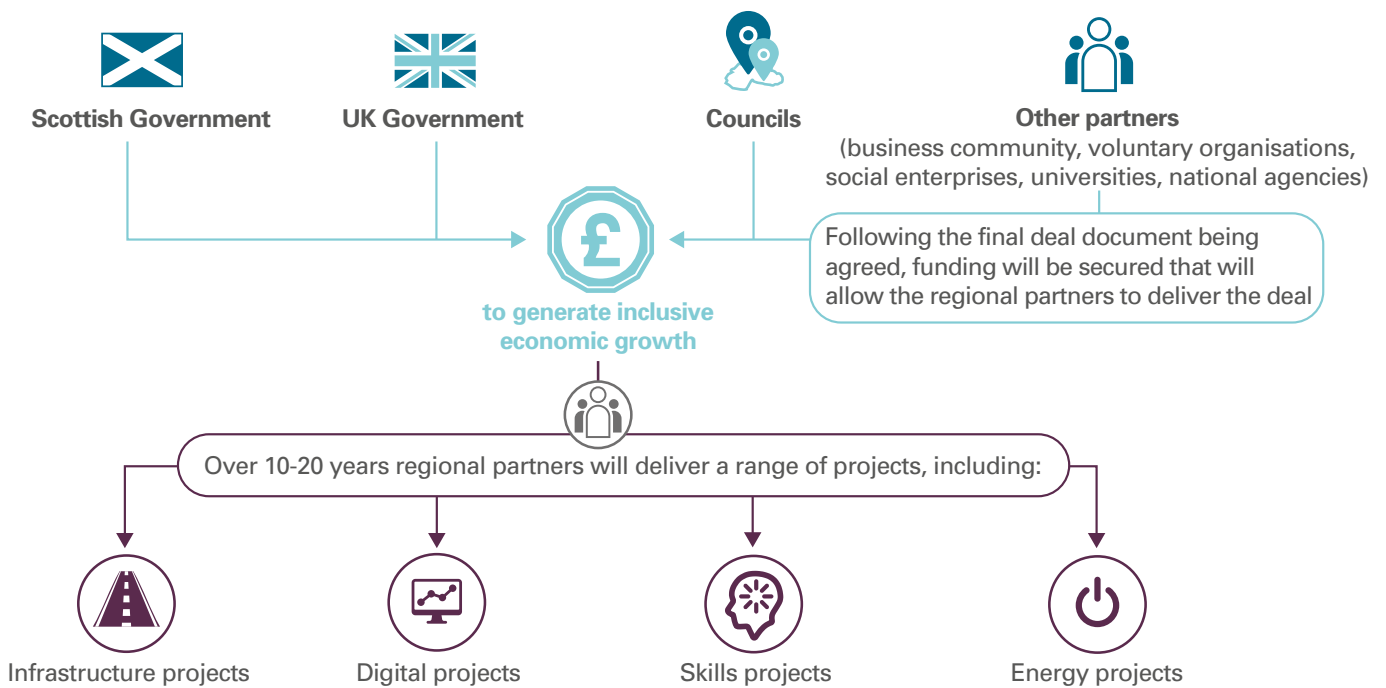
Scottish Government

UK Government

Councils

Other partners
(business community, voluntary organisations, social enterprises, universities, national agencies)

Following the final deal document being agreed, funding will be secured that will allow the regional partners to deliver the deal

£

to generate inclusive economic growth

Over 10-20 years regional partners will deliver a range of projects, including:

Infrastructure projects

Digital projects

Skills projects

Energy projects